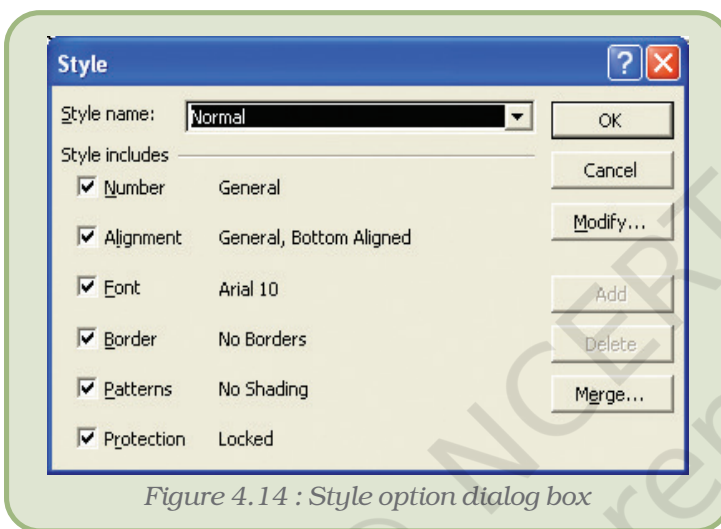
Style

Style name: Normal

Style includes

Number General

Alignment General, Bottom Aligned

Font Arial 10

Border No Borders

Patterns No Shading

Protection Locked

OK

Cancel

Modify...

Add

Delete

Merge...

Figure 4.14 : Style option dialog box